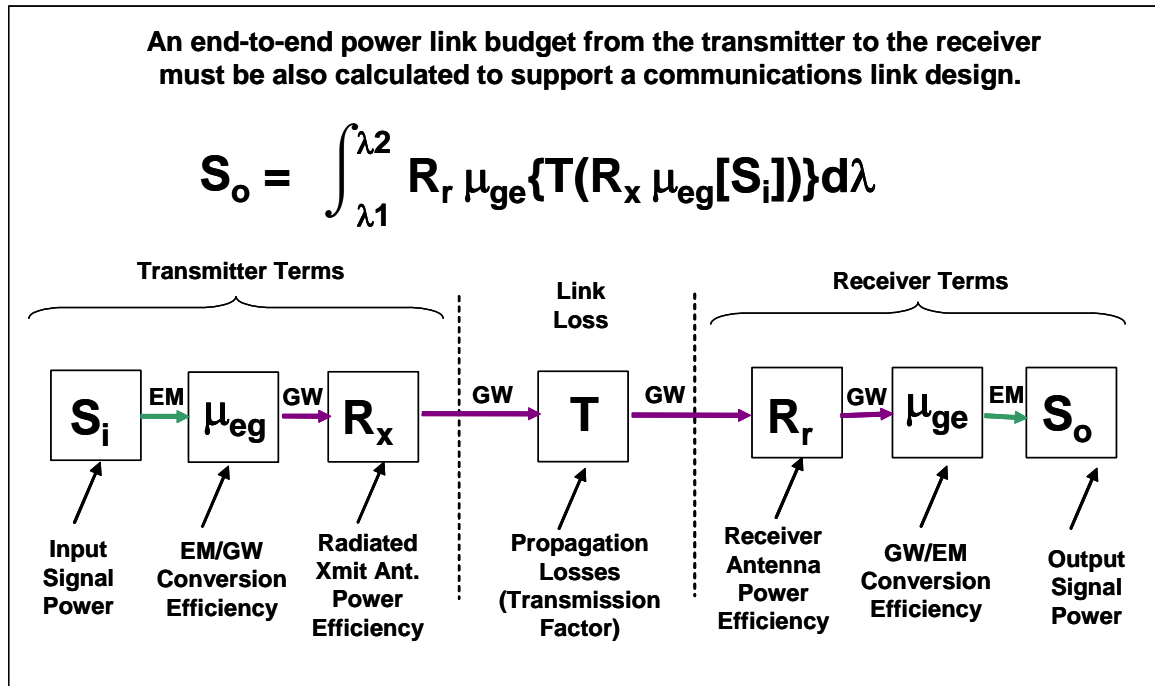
An end-to-end power link budget from the transmitter to the receiver must be also calculated to support a communications link design.

$S_o = \int_{\lambda 1}^{\lambda 2} R_r \mu_{ge}\{T(R_x \mu_{eg}[S_i])\}d\lambda$

Transmitter Terms

Link Loss

Receiver Terms

$S_i$ EM $\mu_{eg}$ GW $R_x$ GW T GW $R_r$ GW $\mu_{ge}$ EM $S_o$

Input Signal Power

EM/GW Conversion Efficiency

Radiated Xmit Ant. Power Efficiency

Propagation Losses (Transmission Factor)

Receiver Antenna Power Efficiency

GW/EM Conversion Efficiency

Output Signal Power